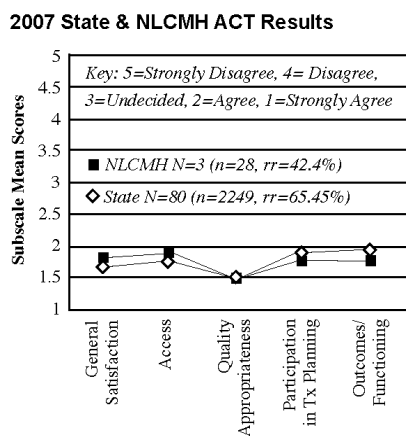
2007 State & NLCMH ACT Results

Key: 5=Strongly Disagree, 4= Disagree, 3=Undecided, 2=Agree, 1=Strongly Agree

■ NLCMH N=3 (n=28, rr=42.4%)

◇ State N=80 (n=2249, rr=65.45%)

Subscale Mean Scores

5
4.5
4
3.5
3
2.5
2
1.5
1

General Satisfaction
Access
Quality Appropriateness
Participation in Tx Planning
Outcomes/ Functioning